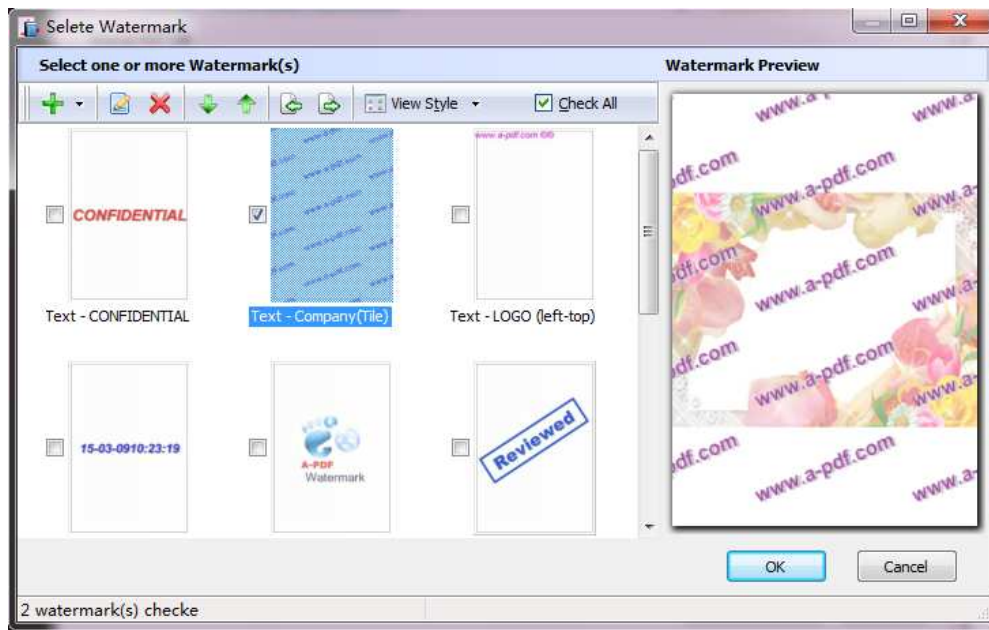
Selete Watermark

Select one or more Watermark(s)

Watermark Preview

View Style

Check All

CONFIDENTIAL

Text - CONFIDENTIAL

Text - Company(Tile)

www.a-pdf.com

Text - LOGO (left-top)

15-03-0910:23:19

A-PDF Watermark

Reviewed

www.a-
www.a-
df.com
www.a-pdf.com
www.a-
df.com
www.a-pdf.com
www.a-
df.com
www.a-pdf.com
www.a-
df.com
www.a-pdf.com
www.a-

OK

Cancel

2 watermark(s) checke